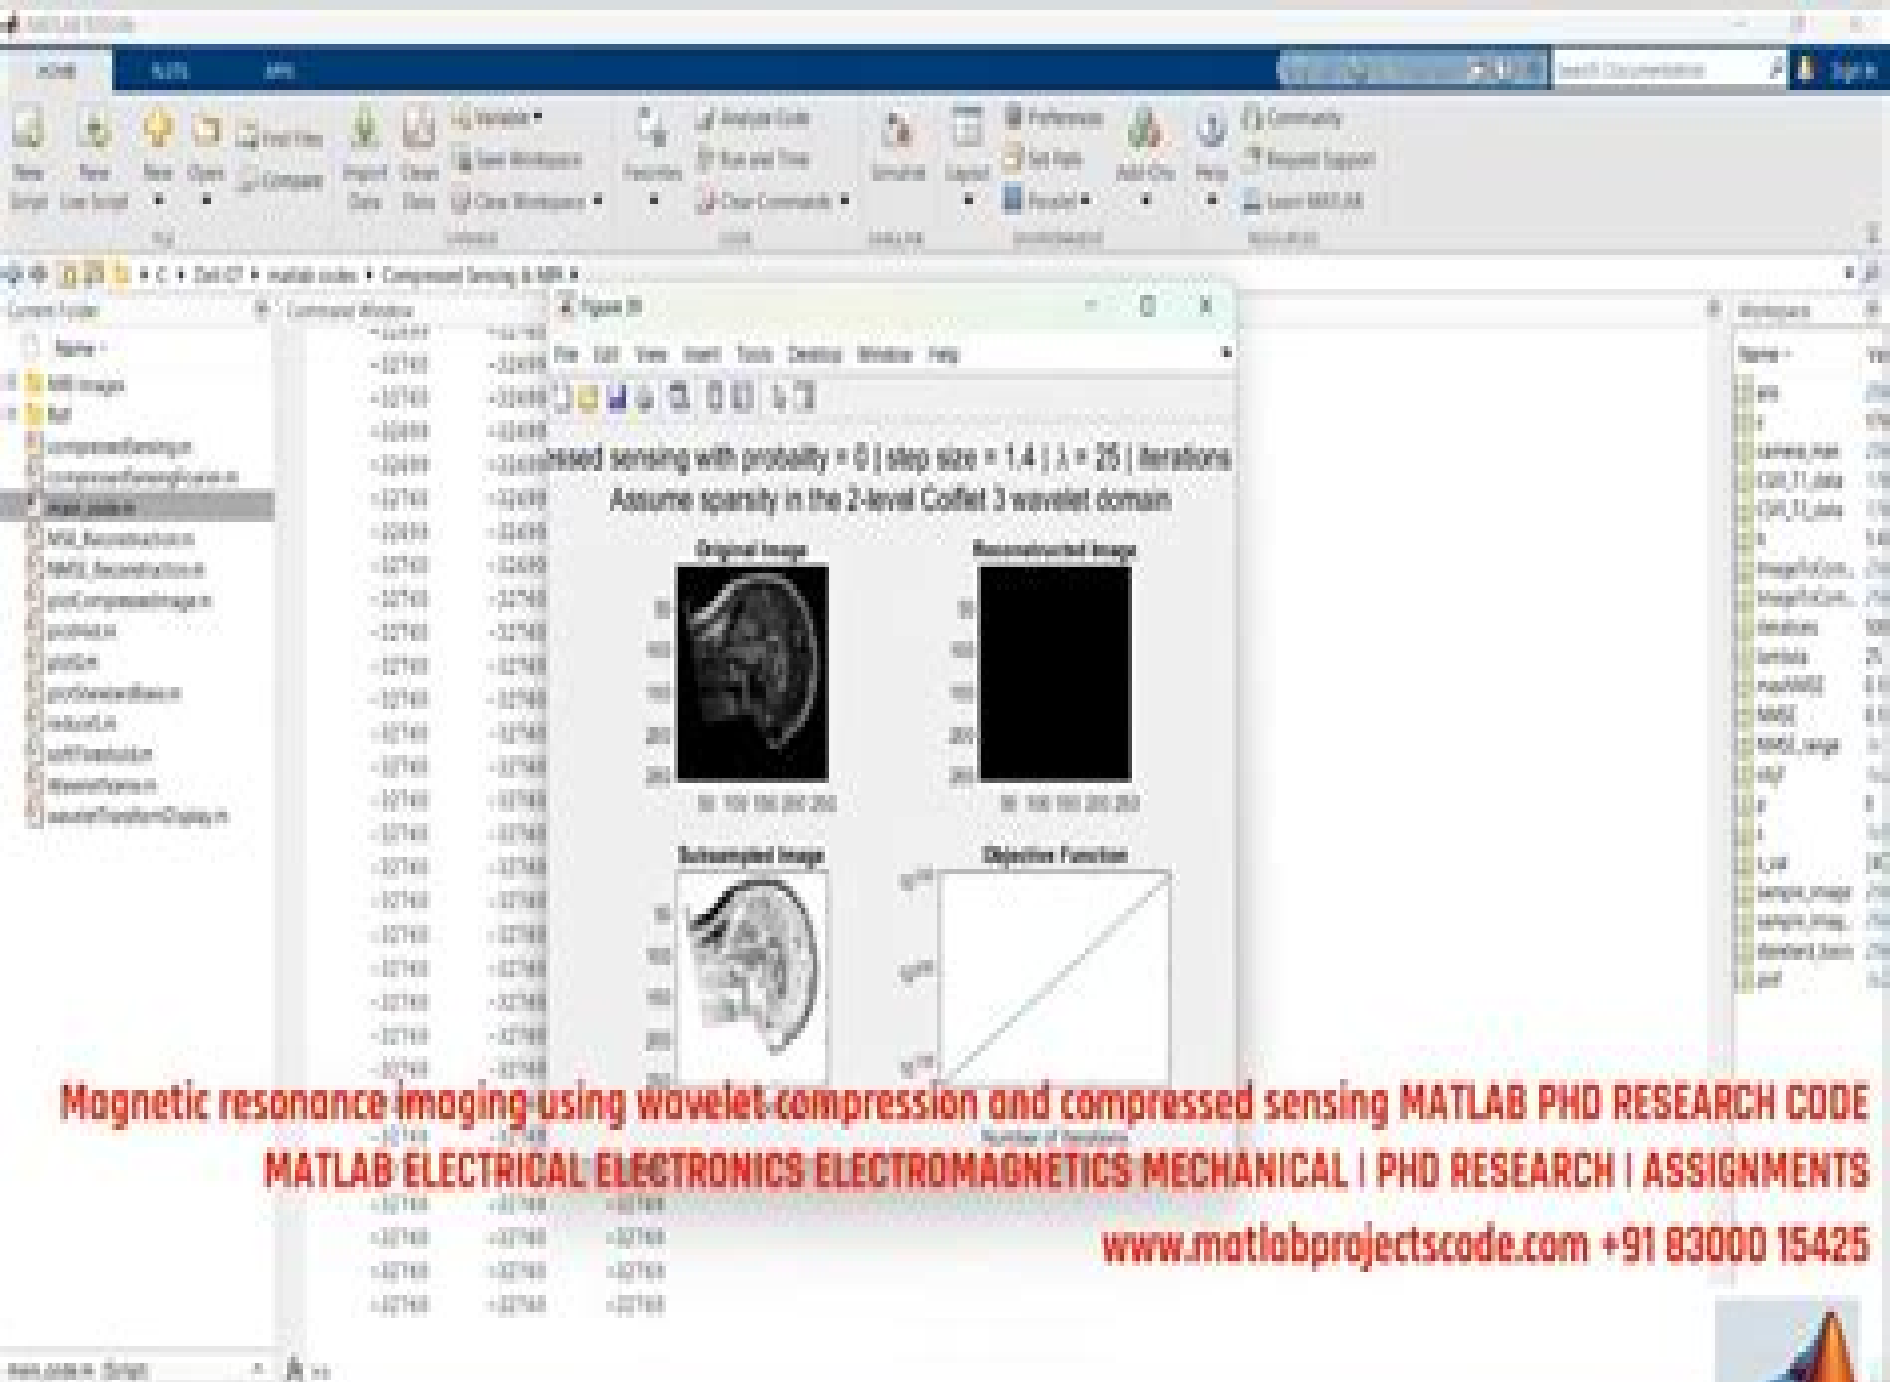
MATLAB R2023b

HOME PLOTS APPS

Search Documentation Sign In

New Script New Live Script New Open Find Files Compare Import Data Clean Data Variable Save Workspace Clear Workspace Favorites Analyze Code Run and Time Clear Commands Simulink Layout Preferences Set Path Parallel Add-Ons Help Community Request Support Learn MATLAB

FILE VARIABLE CODE SIMULINK ENVIRONMENT RESOURCES

C: ▸ Dell G7 ▸ matlab codes ▸ Compressed Sensing & MRI ▸

Current Folder

Command Window

Workspace

Name

Figure 1

File Edit View Insert Tools Desktop Window Help

...essed sensing with probality = 0 | step size = 1.4 | λ = 25 | iterations
Assume sparsity in the 2-level Coiflet 3 wavelet domain

Original Image

Reconstructed Image

50 100 150 200 250

50 100 150 200 250

Subsampled Image

Objective Function

Number of Iterations

-32768

Magnetic resonance imaging using wavelet compression and compressed sensing MATLAB PHD RESEARCH CODE
MATLAB ELECTRICAL ELECTRONICS ELECTROMAGNETICS MECHANICAL | PHD RESEARCH | ASSIGNMENTS
www.matlabprojectscode.com +91 83000 15425

main_code.m (Script)